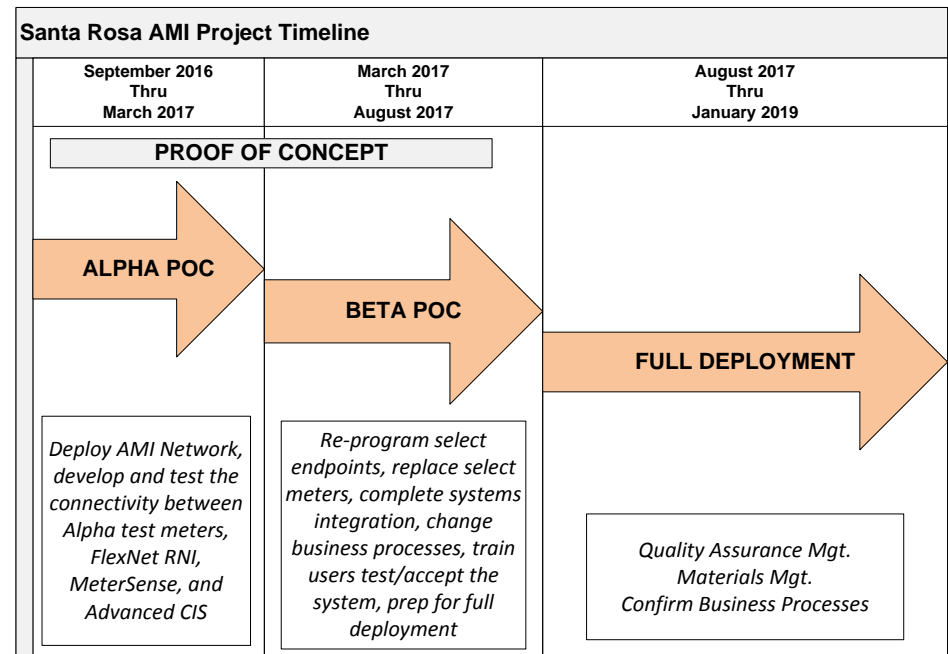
Santa Rosa AMI Project Timeline

September 2016
Thru
March 2017

March 2017
Thru
August 2017

August 2017
Thru
January 2019

PROOF OF CONCEPT

ALPHA POC

BETA POC

FULL DEPLOYMENT

Deploy AMI Network, develop and test the connectivity between Alpha test meters, FlexNet RNI, MeterSense, and Advanced CIS

Re-program select endpoints, replace select meters, complete systems integration, change business processes, train users test/accept the system, prep for full deployment

Quality Assurance Mgt.
Materials Mgt.
Confirm Business Processes